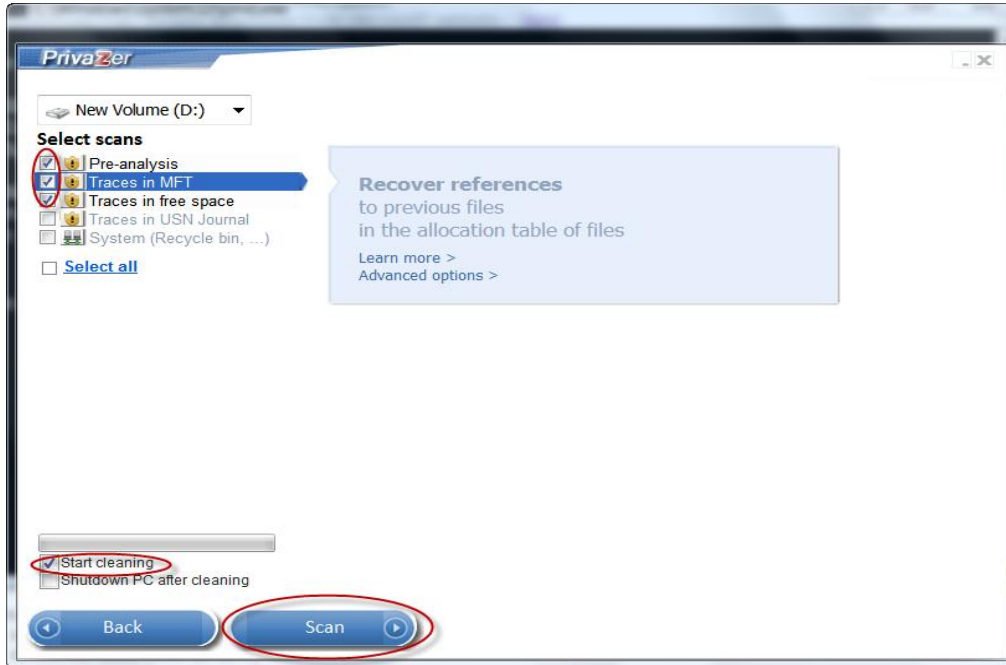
PrivaZer

New Volume (D:)

Select scans

Pre-analysis
Traces in MFT
Traces in free space
Traces in USN Journal
System (Recycle bin, ...)

Select all

Recover references
to previous files
in the allocation table of files

Learn more >
Advanced options >

Start cleaning
Shutdown PC after cleaning

Back

Scan